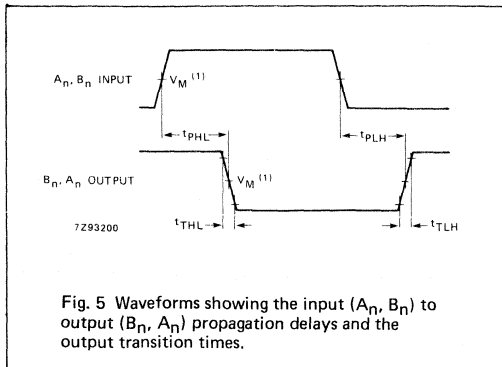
$A_n$, $B_n$ INPUT

$V_M$ $^{(1)}$

$t_{PHL}$

$t_{PLH}$

$B_n$, $A_n$ OUTPUT

$V_M$ $^{(1)}$

7Z93200

$t_{THL}$

$t_{TLH}$

Fig. 5 Waveforms showing the input ($A_n$, $B_n$) to output ($B_n$, $A_n$) propagation delays and the output transition times.